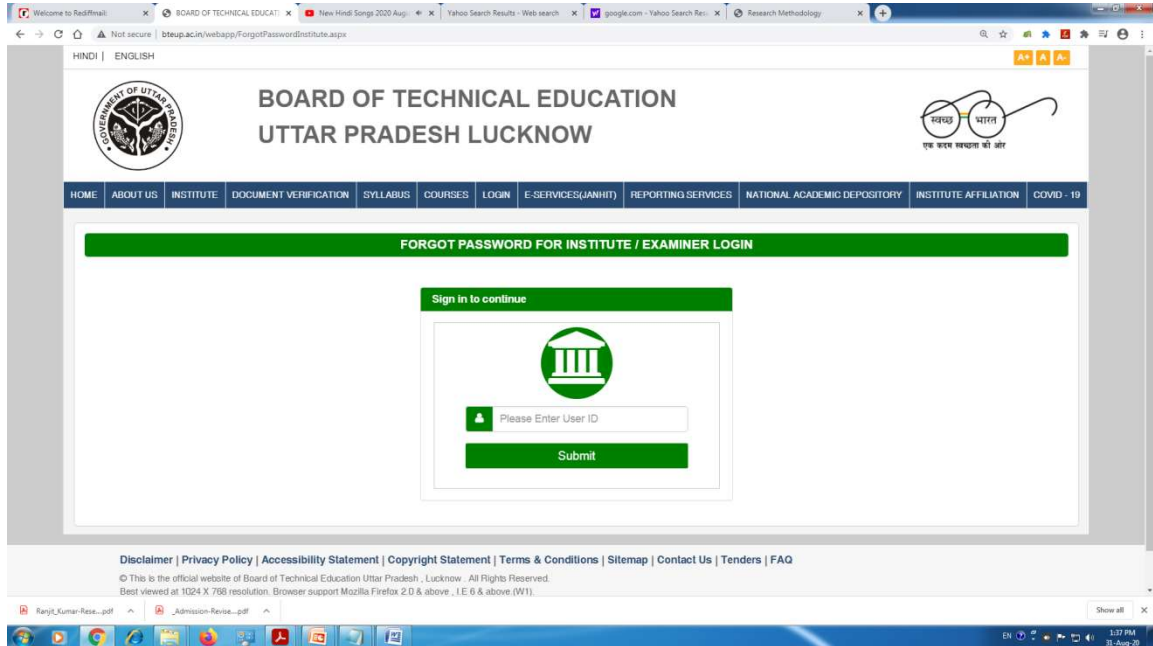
Welcome to Rediffmail: | BOARD OF TECHNICAL EDUCATI | New Hindi Songs 2020 Augu | Yahoo Search Results - Web search | google.com - Yahoo Search Resu | Research Methodology

Not secure | bteup.ac.in/webapp/ForgotPasswordInstitute.aspx

HINDI | ENGLISH

A+ A A-

GOVERNMENT OF UTTAR PRADESH

BOARD OF TECHNICAL EDUCATION
UTTAR PRADESH LUCKNOW

स्वच्छ भारत
एक कदम स्वच्छता की ओर

HOME | ABOUT US | INSTITUTE | DOCUMENT VERIFICATION | SYLLABUS | COURSES | LOGIN | E-SERVICES(JANHIT) | REPORTING SERVICES | NATIONAL ACADEMIC DEPOSITORY | INSTITUTE AFFILIATION | COVID - 19

FORGOT PASSWORD FOR INSTITUTE / EXAMINER LOGIN

Sign in to continue

Please Enter User ID

Submit

Disclaimer | Privacy Policy | Accessibility Statement | Copyright Statement | Terms & Conditions | Sitemap | Contact Us | Tenders | FAQ

© This is the official website of Board of Technical Education Uttar Pradesh , Lucknow . All Rights Reserved.
Best viewed at 1024 X 768 resolution. Browser support Mozilla Firefox 2.0 & above , I.E 6 & above.(W1).

Ranjit_Kumar-Rese....pdf | _Admission-Revise....pdf | Show all

EN 1:37 PM 31-Aug-20